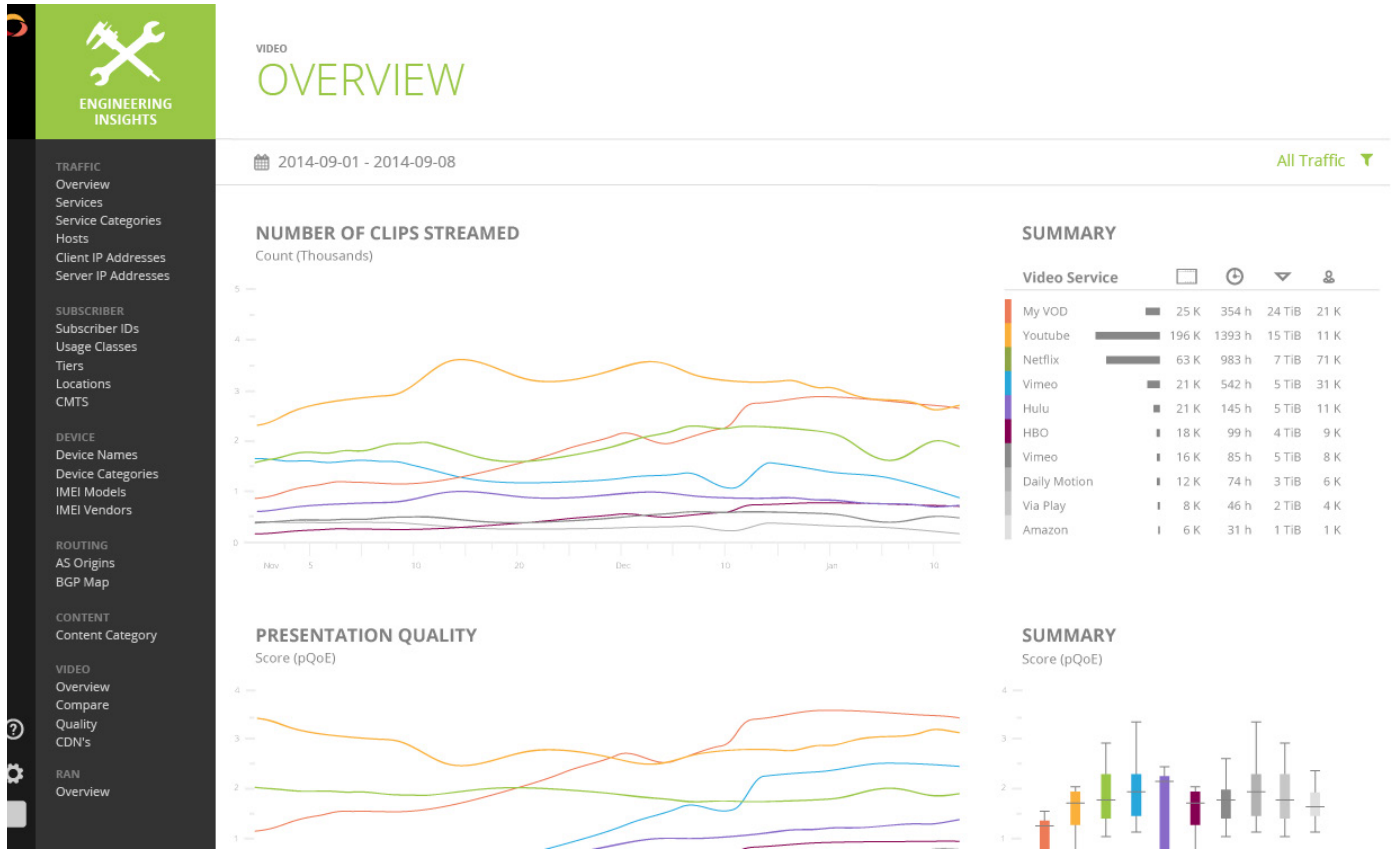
ENGINEERING INSIGHTS

TRAFFIC
Overview
Services
Service Categories
Hosts
Client IP Addresses
Server IP Addresses

SUBSCRIBER
Subscriber IDs
Usage Classes
Tiers
Locations
CMTS

DEVICE
Device Names
Device Categories
IMEI Models
IMEI Vendors

ROUTING
AS Origins
BGP Map

CONTENT
Content Category

VIDEO
Overview
Compare
Quality
CDN's

RAN
Overview

VIDEO
OVERVIEW

2014-09-01 - 2014-09-08

All Traffic

NUMBER OF CLIPS STREAMED
Count (Thousands)

5
4
3
2
1
0
Nov 5 10 20 Dec 10 Jan 10

SUMMARY

| Video Service | | | | |
|---|---|---|---|---|
| My VOD | 25 K | 354 h | 24 TiB | 21 K |
| Youtube | 196 K | 1393 h | 15 TiB | 11 K |
| Netflix | 63 K | 983 h | 7 TiB | 71 K |
| Vimeo | 21 K | 542 h | 5 TiB | 31 K |
| Hulu | 21 K | 145 h | 5 TiB | 11 K |
| HBO | 18 K | 99 h | 4 TiB | 9 K |
| Vimeo | 16 K | 85 h | 5 TiB | 8 K |
| Daily Motion | 12 K | 74 h | 3 TiB | 6 K |
| Via Play | 8 K | 46 h | 2 TiB | 4 K |
| Amazon | 6 K | 31 h | 1 TiB | 1 K |

PRESENTATION QUALITY
Score (pQoE)

4
3
2
1

SUMMARY
Score (pQoE)

4
3
2
1